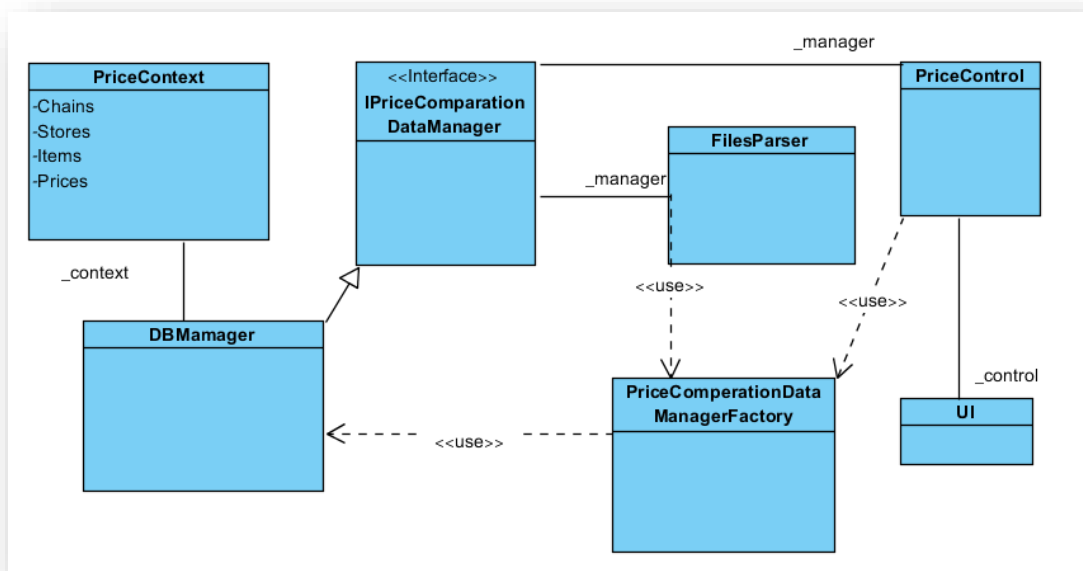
PriceContext
-Chains
-Stores
-Items
-Prices

<<Interface>>
IPriceComparation DataManager

_manager

PriceControl

FilesParser

_manager

_context

<<use>>

<<use>>

DBMamager

PriceComperationData ManagerFactory

_control

UI

<<use>>